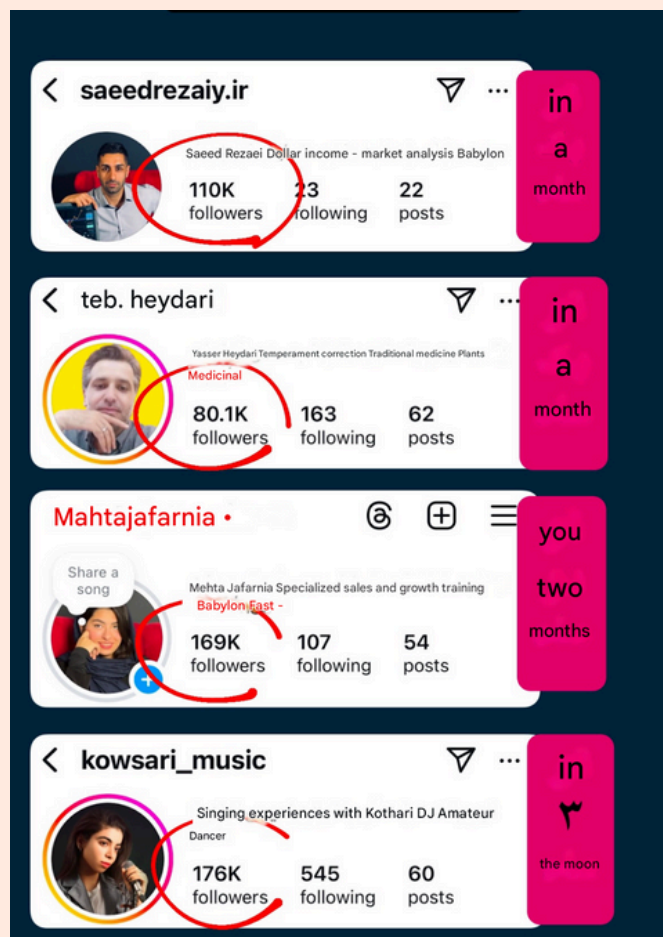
saeedrezaiy.ir

Saeed Rezaei Dollar income - market analysis Babylon

110K followers 23 following 22 posts

in a month

teb. heydari

Yasser Heydari Temperament correction Traditional medicine Plants Medicinal

80.1K followers 163 following 62 posts

in a month

Mahtajafarnia •

Share a song

Mehta Jafarnia Specialized sales and growth training Babylon Fast -

169K followers 107 following 54 posts

you two months

kowsari_music

Singing experiences with Kothari DJ Amateur Dancer

176K followers 545 following 60 posts

in ۳ the moon